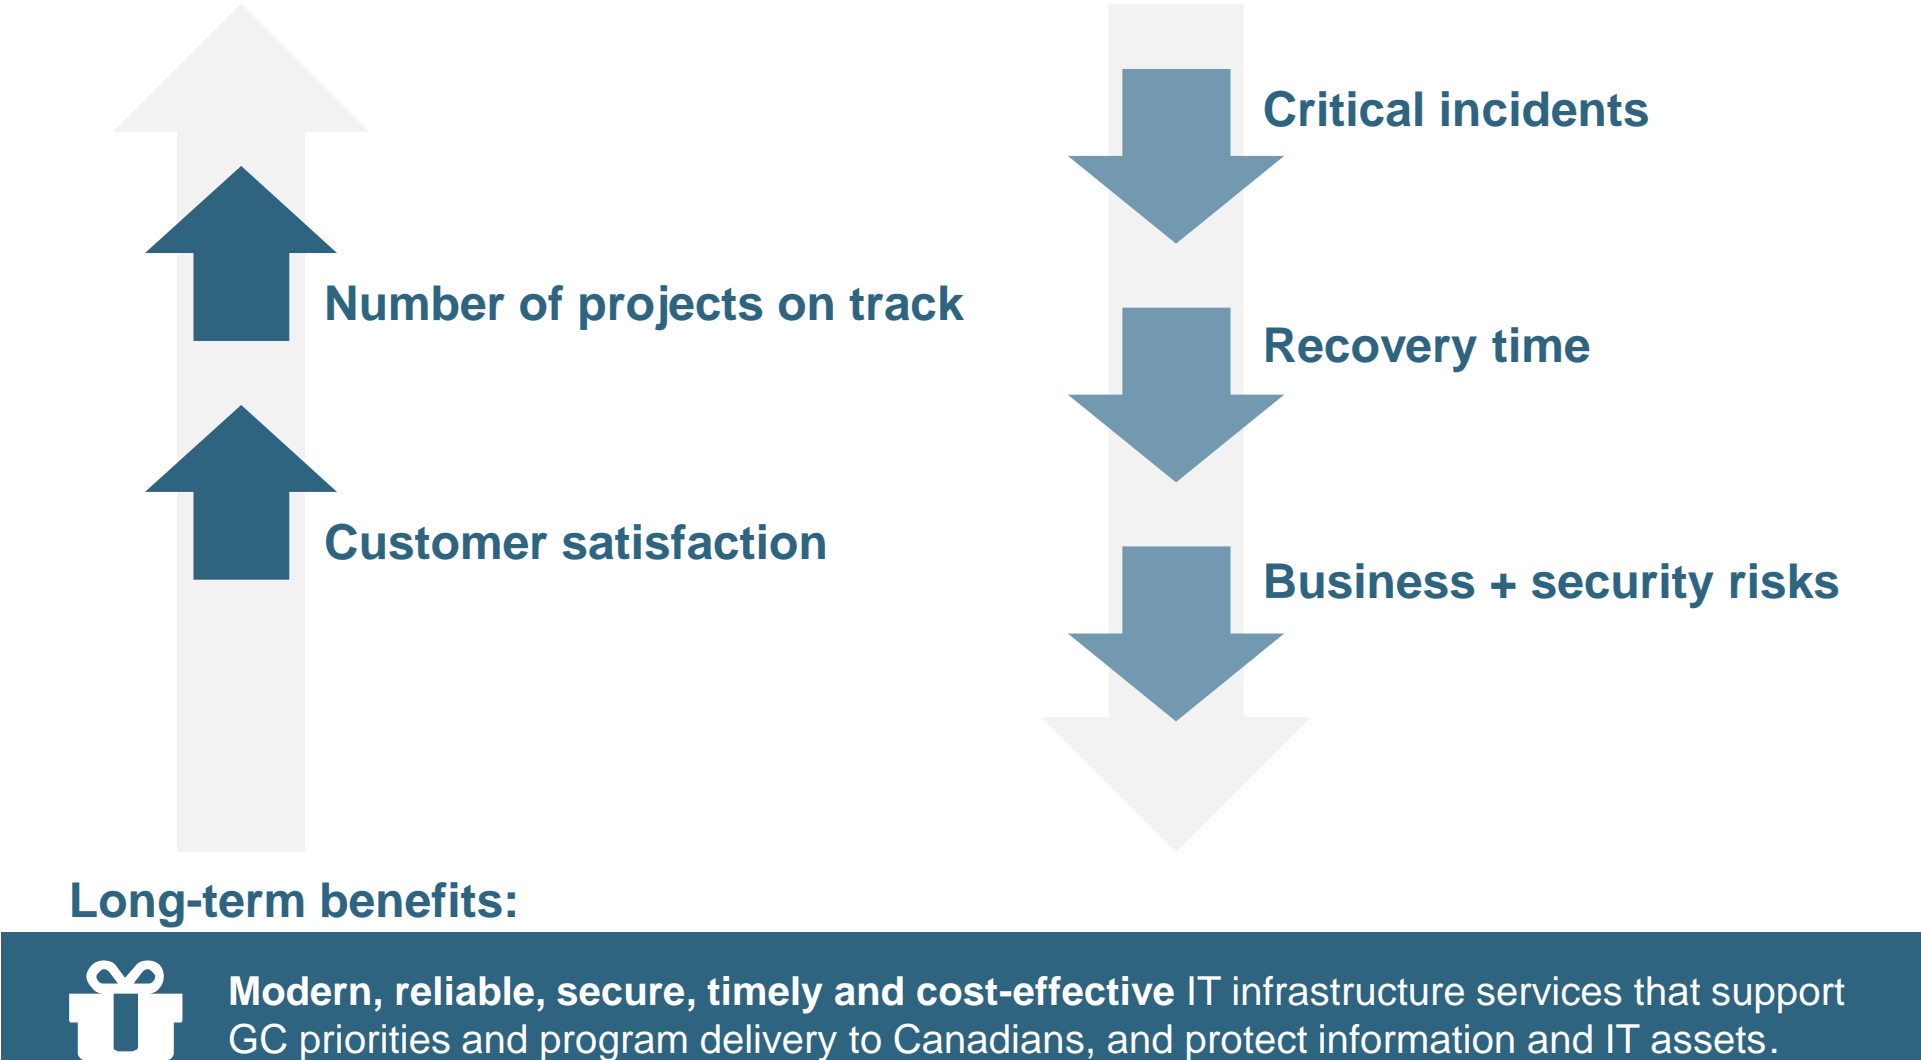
Number of projects on track

Customer satisfaction

Critical incidents

Recovery time

Business + security risks

Long-term benefits:

**Modern, reliable, secure, timely and cost-effective** IT infrastructure services that support GC priorities and program delivery to Canadians, and protect information and IT assets.